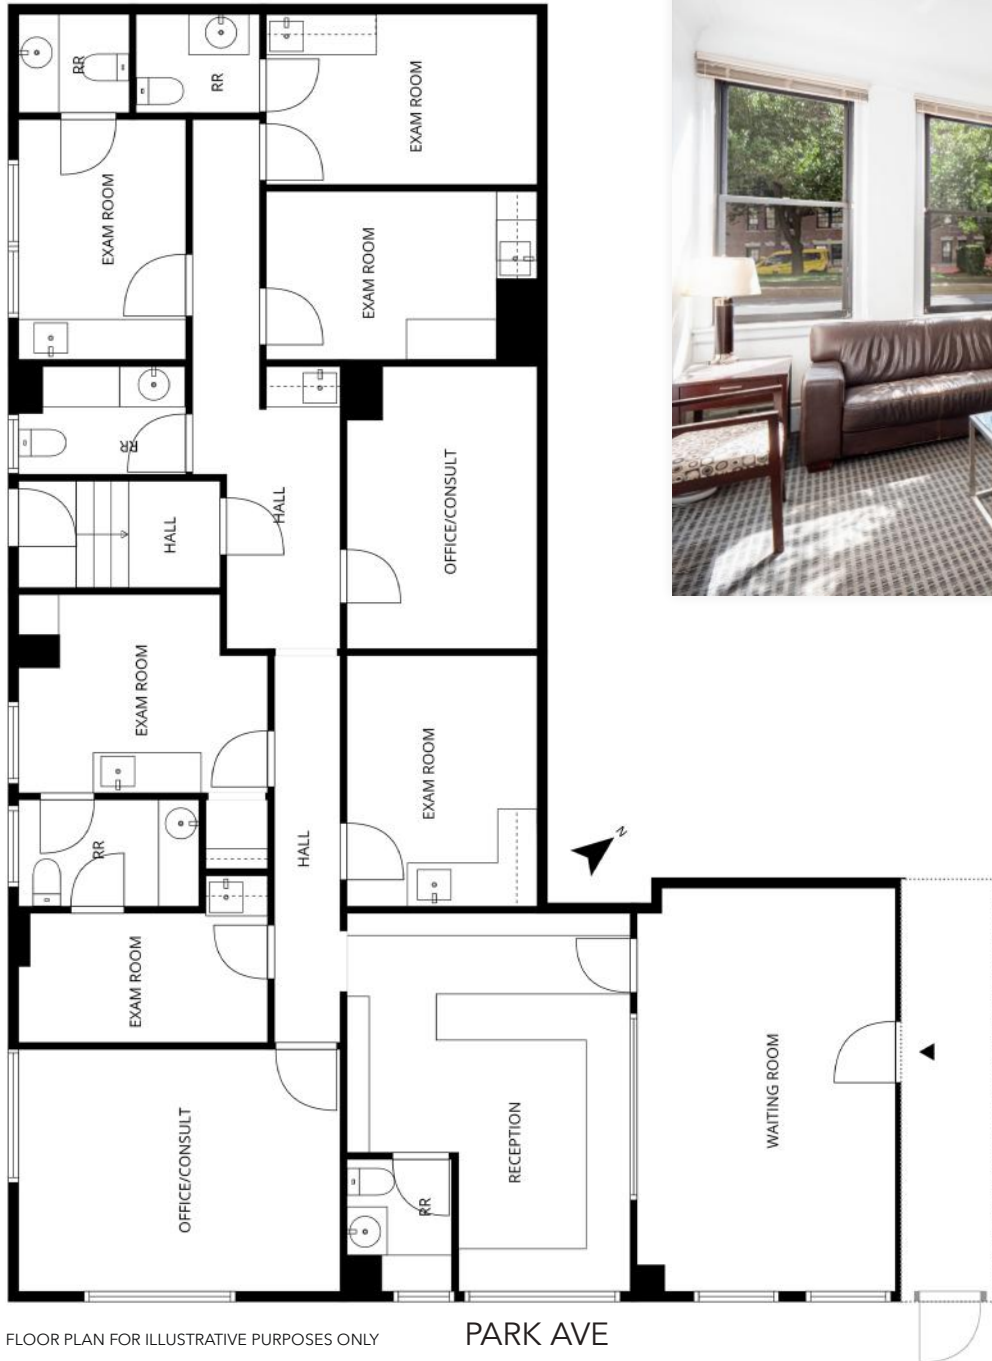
RR

RR

EXAM ROOM

EXAM ROOM

EXAM ROOM

RR

HALL

HALL

OFFICE/CONSULT

EXAM ROOM

EXAM ROOM

RR

HALL

N

EXAM ROOM

OFFICE/CONSULT

RECEPTION

RR

WAITING ROOM

FLOOR PLAN FOR ILLUSTRATIVE PURPOSES ONLY

PARK AVE